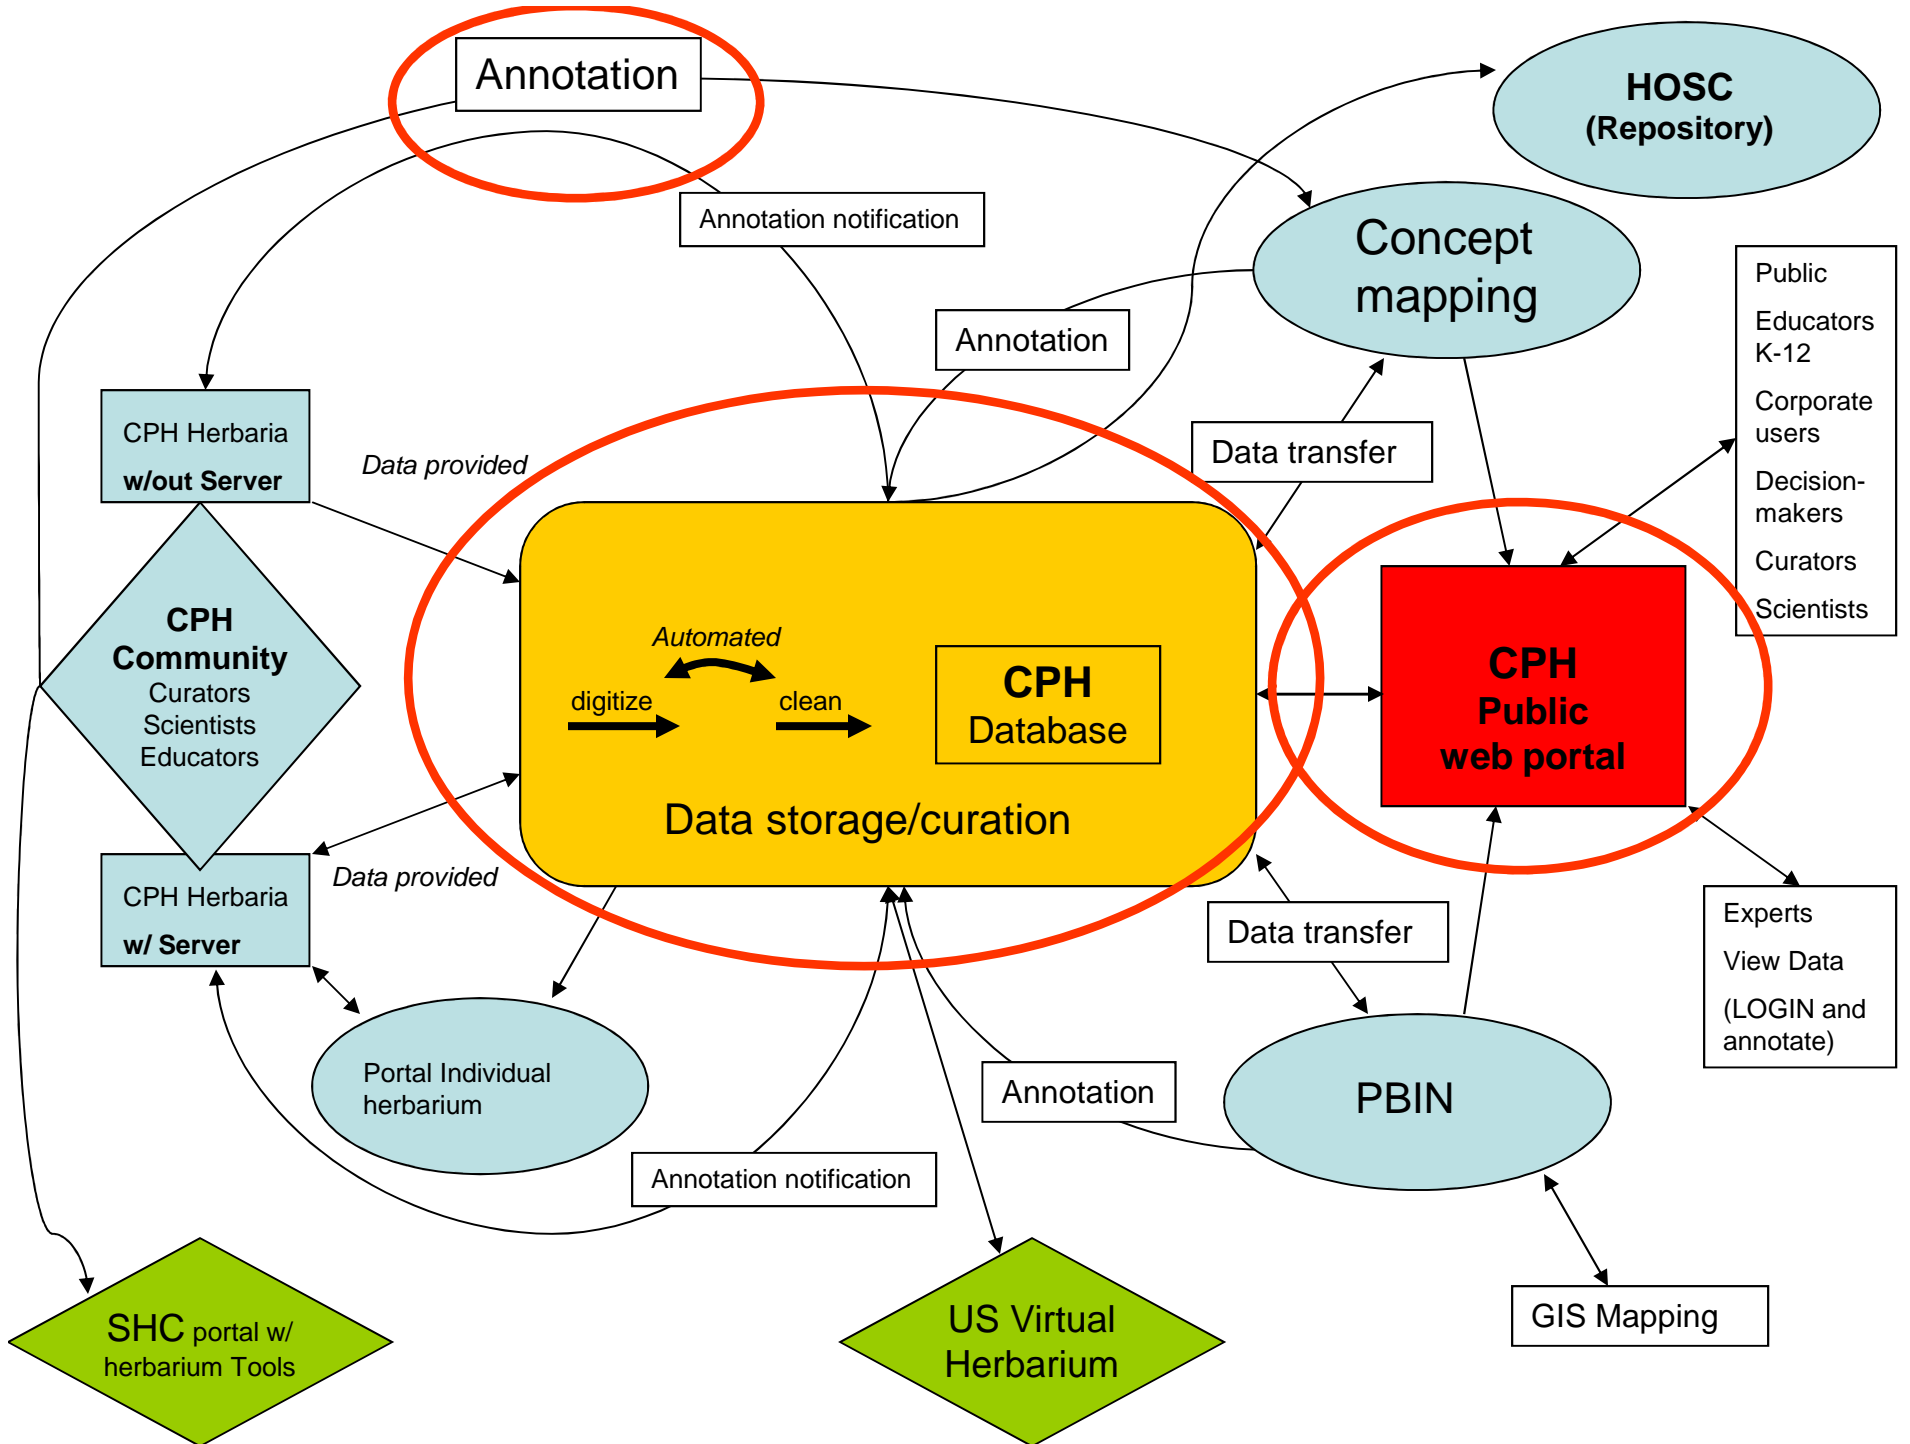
Annotation

HOSC
(Repository)

Annotation notification

Concept mapping

Annotation

Public

Educators K-12

Corporate users

Decision-makers

Curators

Scientists

CPH Herbaria
w/out Server

Data provided

Data transfer

CPH Community
Curators
Scientists
Educators

Automated

digitize

clean

CPH
Database

CPH
Public
web portal

Data storage/curation

CPH Herbaria
w/ Server

Data provided

Data transfer

Experts

View Data

(LOGIN and annotate)

Portal Individual herbarium

Annotation

PBIN

Annotation notification

SHC portal w/ herbarium Tools

US Virtual Herbarium

GIS Mapping